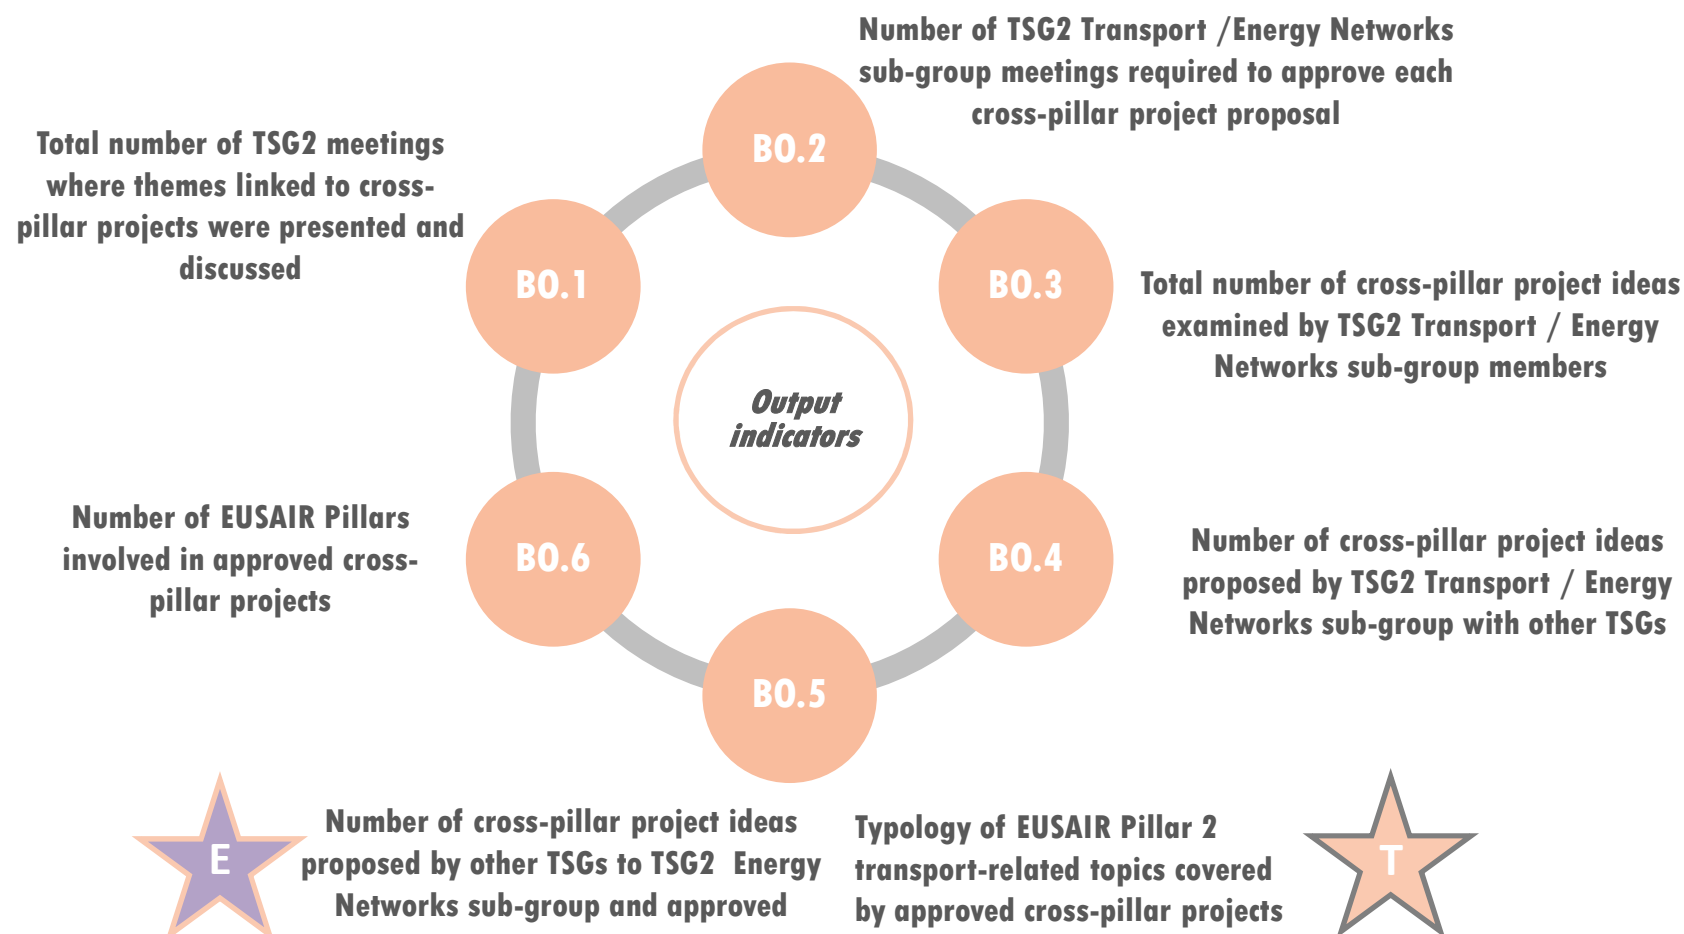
Number of TSG2 Transport /Energy Networks sub-group meetings required to approve each cross-pillar project proposal

Total number of TSG2 meetings where themes linked to cross-pillar projects were presented and discussed

BO.2

BO.1

BO.3

Total number of cross-pillar project ideas examined by TSG2 Transport / Energy Networks sub-group members

Output indicators

Number of EUSAIR Pillars involved in approved cross-pillar projects

BO.6

BO.4

Number of cross-pillar project ideas proposed by TSG2 Transport / Energy Networks sub-group with other TSGs

BO.5

E

Number of cross-pillar project ideas proposed by other TSGs to TSG2 Energy Networks sub-group and approved

Typology of EUSAIR Pillar 2 transport-related topics covered by approved cross-pillar projects

T